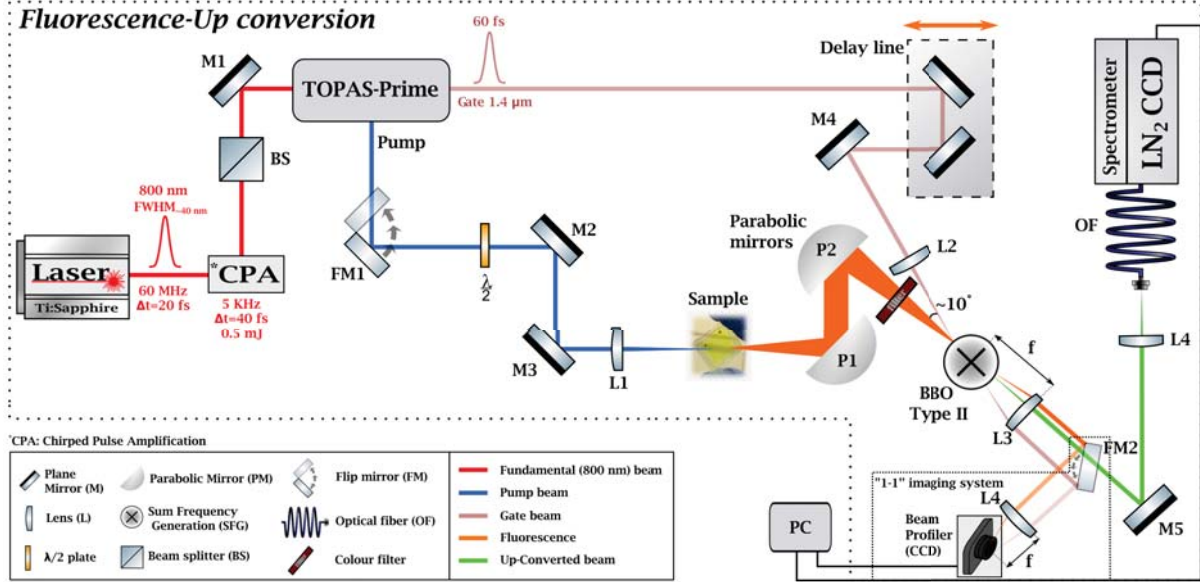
Fluorescence-Up conversion

60 fs

Delay line

M1

TOPAS-Prime

Gate 1.4 μm

Spectrometer

$LN_2$ CCD

BS

Pump

M4

800 nm
FWHM$_{\sim 40\ nm}$

Parabolic mirrors

OF

M2

P2

L2

Laser

Ti:Sapphire

60 MHz
Δt=20 fs

*CPA

5 KHz
Δt=40 fs
0.5 mJ

FM1

$\frac{\lambda}{2}$

Sample

~10°

M3

L1

P1

f

L4

BBO
Type II

L3

FM2

*CPA: Chirped Pulse Amplification

"1-1" imaging system

L4

PC

Beam Profiler (CCD)

f

M5

Plane Mirror (M)

Parabolic Mirror (PM)

Flip mirror (FM)

Lens (L)

Sum Frequency Generation (SFG)

Optical fiber (OF)

λ/2 plate

Beam splitter (BS)

Colour filter

Fundamental (800 nm) beam

Pump beam

Gate beam

Fluorescence

Up-Converted beam